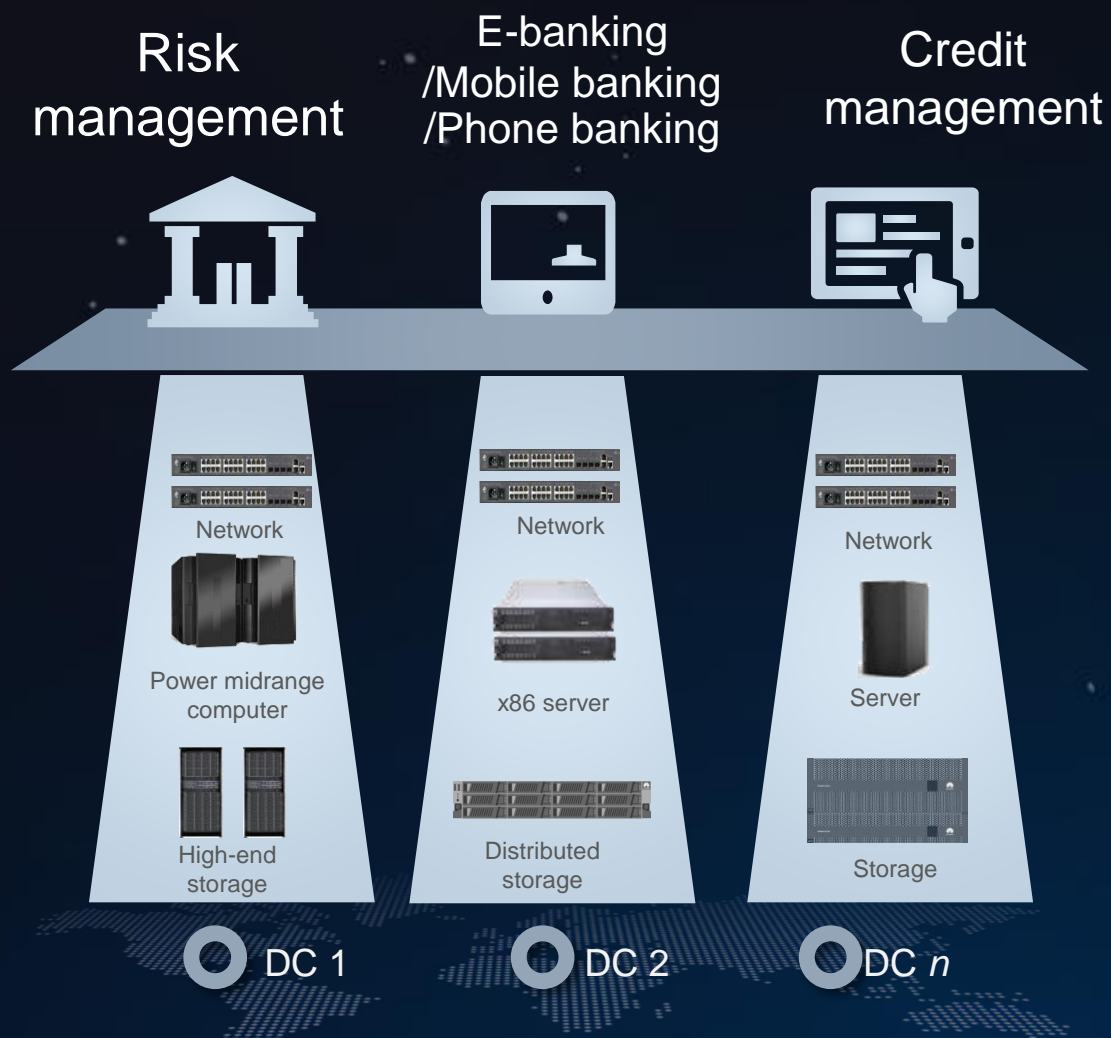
Risk management

E-banking
/Mobile banking
/Phone banking

Credit management

Network

Power midrange computer

High-end storage

Network

x86 server

Distributed storage

Network

Server

Storage

DC 1

DC 2

DC *n*